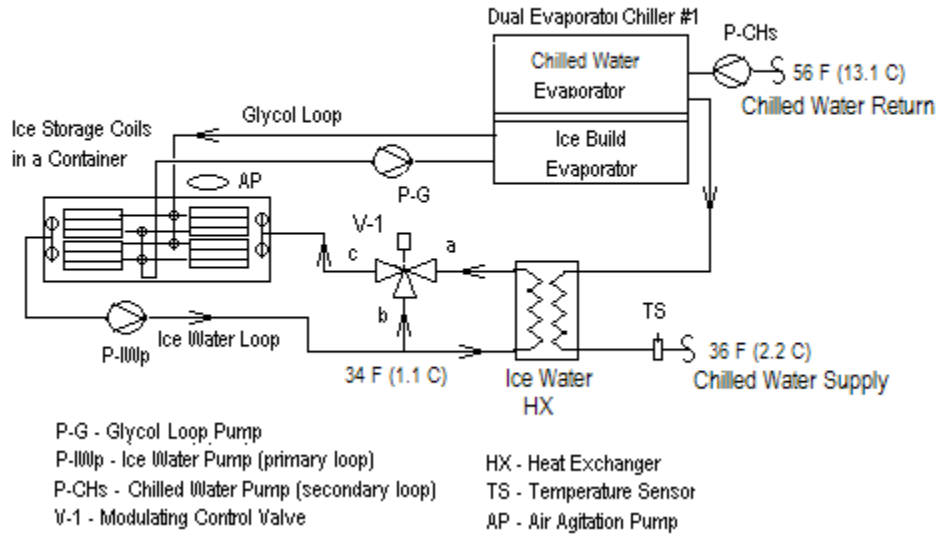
Dual Evaporatoı Chiller #1

Chilled Water Evaporator

Ice Build Evaporator

P-CHs

56 F (13.1 C)

Chilled Water Return

Glycol Loop

Ice Storage Coils in a Container

AP

P-G

V-1

a

c

b

TS

P-IWp

Ice Water Loop

34 F (1.1 C)

Ice Water HX

36 F (2.2 C)

Chilled Water Supply

P-G - Glycol Loop Pump

P-IWp - Ice Water Pump (primary loop)

P-CHs - Chilled Water Pump (secondary loop)

V-1 - Modulating Control Valve

HX - Heat Exchanger

TS - Temperature Sensor

AP - Air Agitation Pump